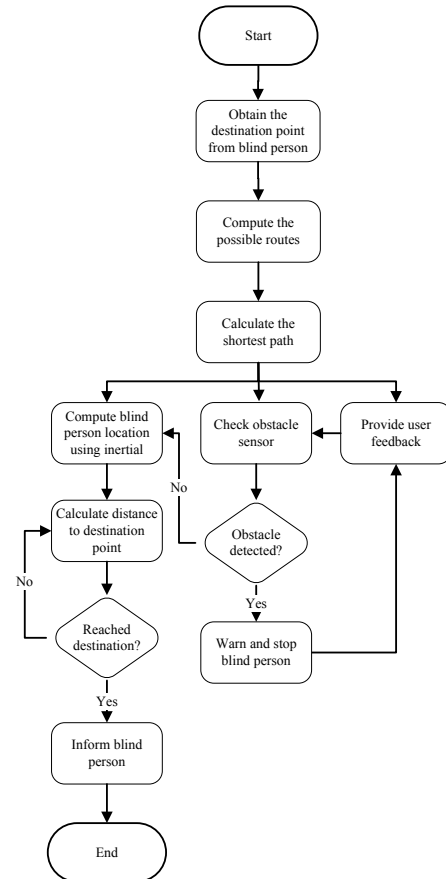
Start

Obtain the destination point from blind person

Compute the possible routes

Calculate the shortest path

Compute blind person location using inertial

Check obstacle sensor

Provide user feedback

No

Calculate distance to destination point

Obstacle detected?

No

Yes

Reached destination?

Warn and stop blind person

Yes

Inform blind person

End